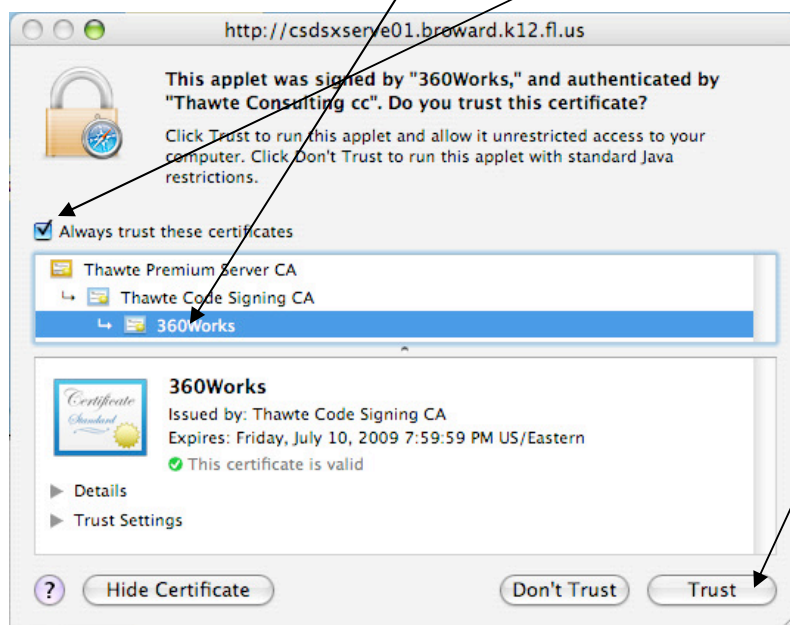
http://csdsxserve01.broward.k12.fl.us

This applet was signed by "360Works," and authenticated by "Thawte Consulting cc". Do you trust this certificate?

Click Trust to run this applet and allow it unrestricted access to your computer. Click Don't Trust to run this applet with standard Java restrictions.

Always trust these certificates

Thawte Premium Server CA
Thawte Code Signing CA
360Works

Certificate Standard

360Works
Issued by: Thawte Code Signing CA
Expires: Friday, July 10, 2009 7:59:59 PM US/Eastern
This certificate is valid

Details
Trust Settings

?
Hide Certificate
Don't Trust
Trust